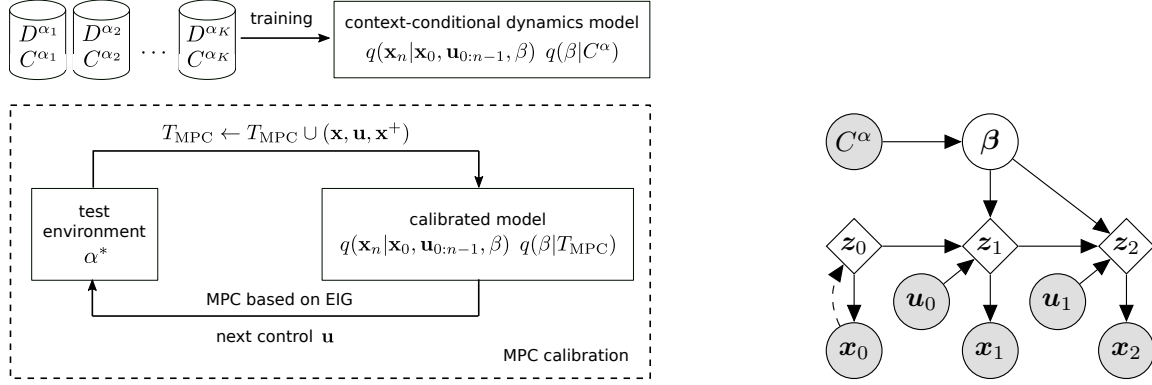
$D^{\alpha_1}$ $C^{\alpha_1}$ $D^{\alpha_2}$ $C^{\alpha_2}$ $\cdots$ $D^{\alpha_K}$ $C^{\alpha_K}$

training

context-conditional dynamics model
$q(\mathbf{x}_n|\mathbf{x}_0, \mathbf{u}_{0:n-1}, \beta)\ q(\beta|C^{\alpha})$

$T_{\text{MPC}} \leftarrow T_{\text{MPC}} \cup (\mathbf{x}, \mathbf{u}, \mathbf{x}^{+})$

test environment
$\alpha^*$

calibrated model
$q(\mathbf{x}_n|\mathbf{x}_0, \mathbf{u}_{0:n-1}, \beta)\ q(\beta|T_{\text{MPC}})$

MPC based on EIG

next control $\mathbf{u}$

MPC calibration

$C^{\alpha}$

$\boldsymbol{\beta}$

$\boldsymbol{z}_0$

$\boldsymbol{z}_1$

$\boldsymbol{z}_2$

$\boldsymbol{u}_0$

$\boldsymbol{u}_1$

$\boldsymbol{x}_0$

$\boldsymbol{x}_1$

$\boldsymbol{x}_2$